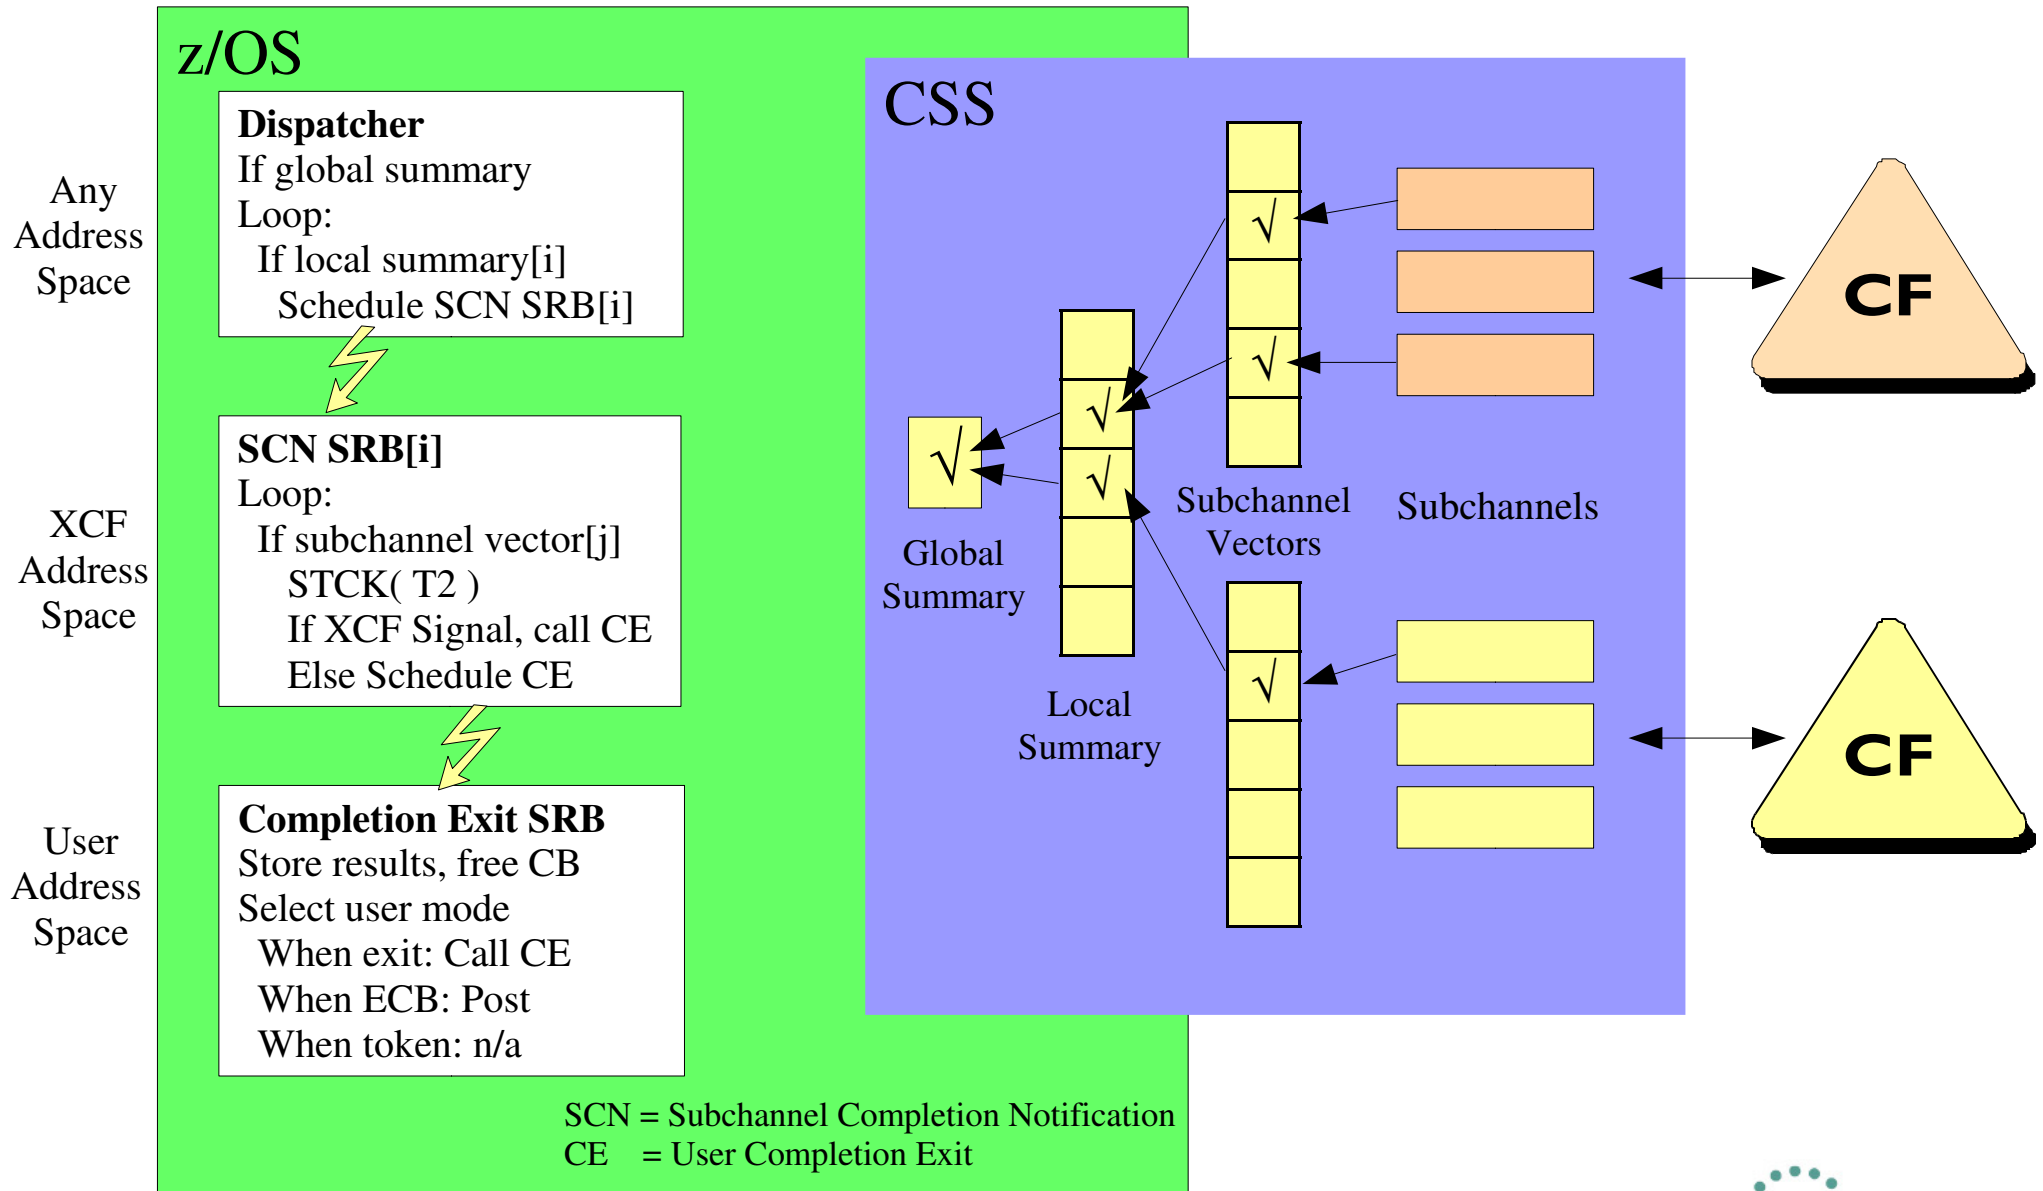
Any Address Space

XCF Address Space

User Address Space

z/OS

**Dispatcher**
If global summary
Loop:
If local summary[i]
Schedule SCN SRB[i]

**SCN SRB[i]**
Loop:
If subchannel vector[j]
STCK( T2 )
If XCF Signal, call CE
Else Schedule CE

**Completion Exit SRB**
Store results, free CB
Select user mode
When exit: Call CE
When ECB: Post
When token: n/a

CSS

√

Global Summary

√
√

Local Summary

√
√

Subchannel Vectors

√

Subchannels

CF

CF

SCN = Subchannel Completion Notification
CE = User Completion Exit